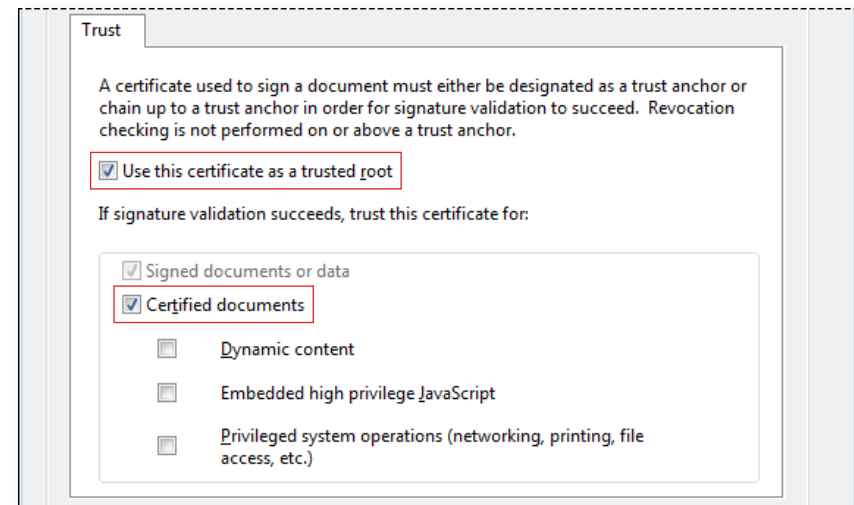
Trust

A certificate used to sign a document must either be designated as a trust anchor or chain up to a trust anchor in order for signature validation to succeed. Revocation checking is not performed on or above a trust anchor.

Use this certificate as a trusted root

If signature validation succeeds, trust this certificate for:

Signed documents or data

Certified documents

Dynamic content

Embedded high privilege JavaScript

Privileged system operations (networking, printing, file access, etc.)